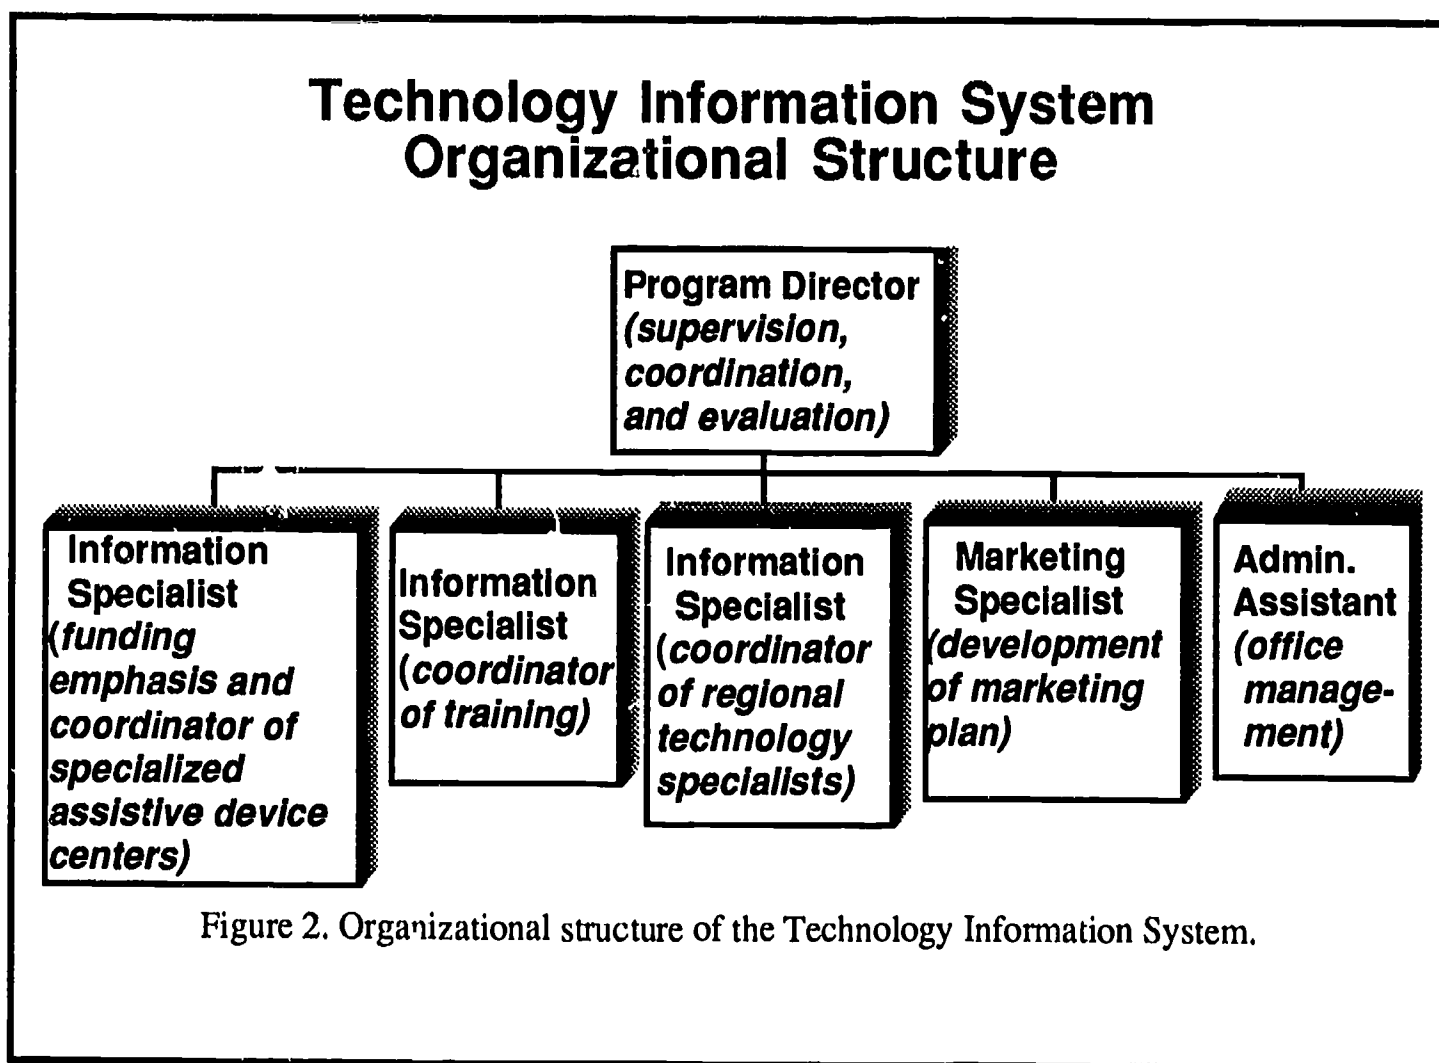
Technology Information System
Organizational Structure

Program Director (supervision, coordination, and evaluation)

Information Specialist (funding emphasis and coordinator of specialized assistive device centers)

Information Specialist (coordinator of training)

Information Specialist (coordinator of regional technology specialists)

Marketing Specialist (development of marketing plan)

Admin. Assistant (office management)

Figure 2. Orga<sup>n</sup>izational structure of the Technology Information System.